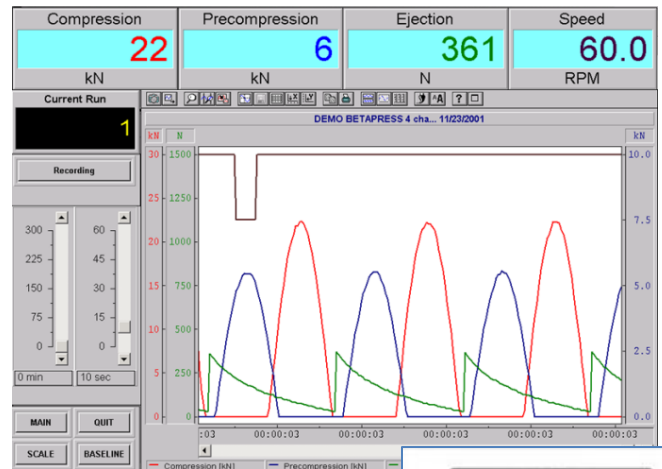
Compression
22
kN

Precompression
6
kN

Ejection
361
N

Speed
60.0
RPM

Current Run
1

Recording

300
225
150
75
0

60
45
30
15
0

0 min
10 sec

MAIN
QUIT
SCALE
BASELINE

DEMO BETAPRESS 4 cha... 11/23/2001

kN
30
25
20
15
10
5
0

N
1500
1250
1000
750
500
250
0

kN
10.0
7.5
5.0
2.5
0.0

:03
00:00:03
00:00:03
00:00:03
00:00:03
00:00:03

Compression [kN]
Precompression [kN]